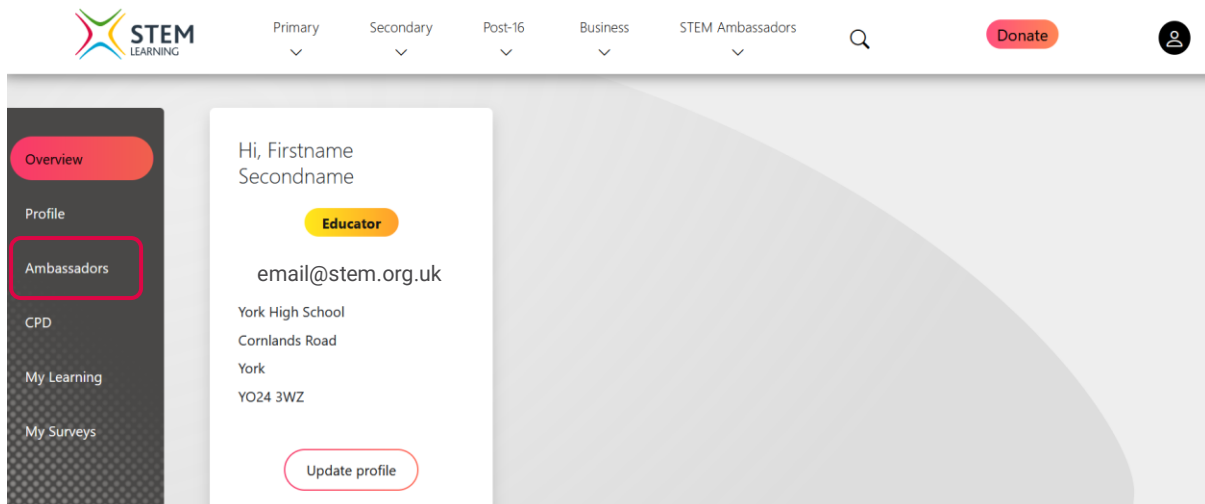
STEM LEARNING

Primary

Secondary

Post-16

Business

STEM Ambassadors

Donate

Overview

Profile

Ambassadors

CPD

My Learning

My Surveys

Hi, Firstname Secondname

Educator

email@stem.org.uk

York High School

Cornlands Road

York

YO24 3WZ

Update profile